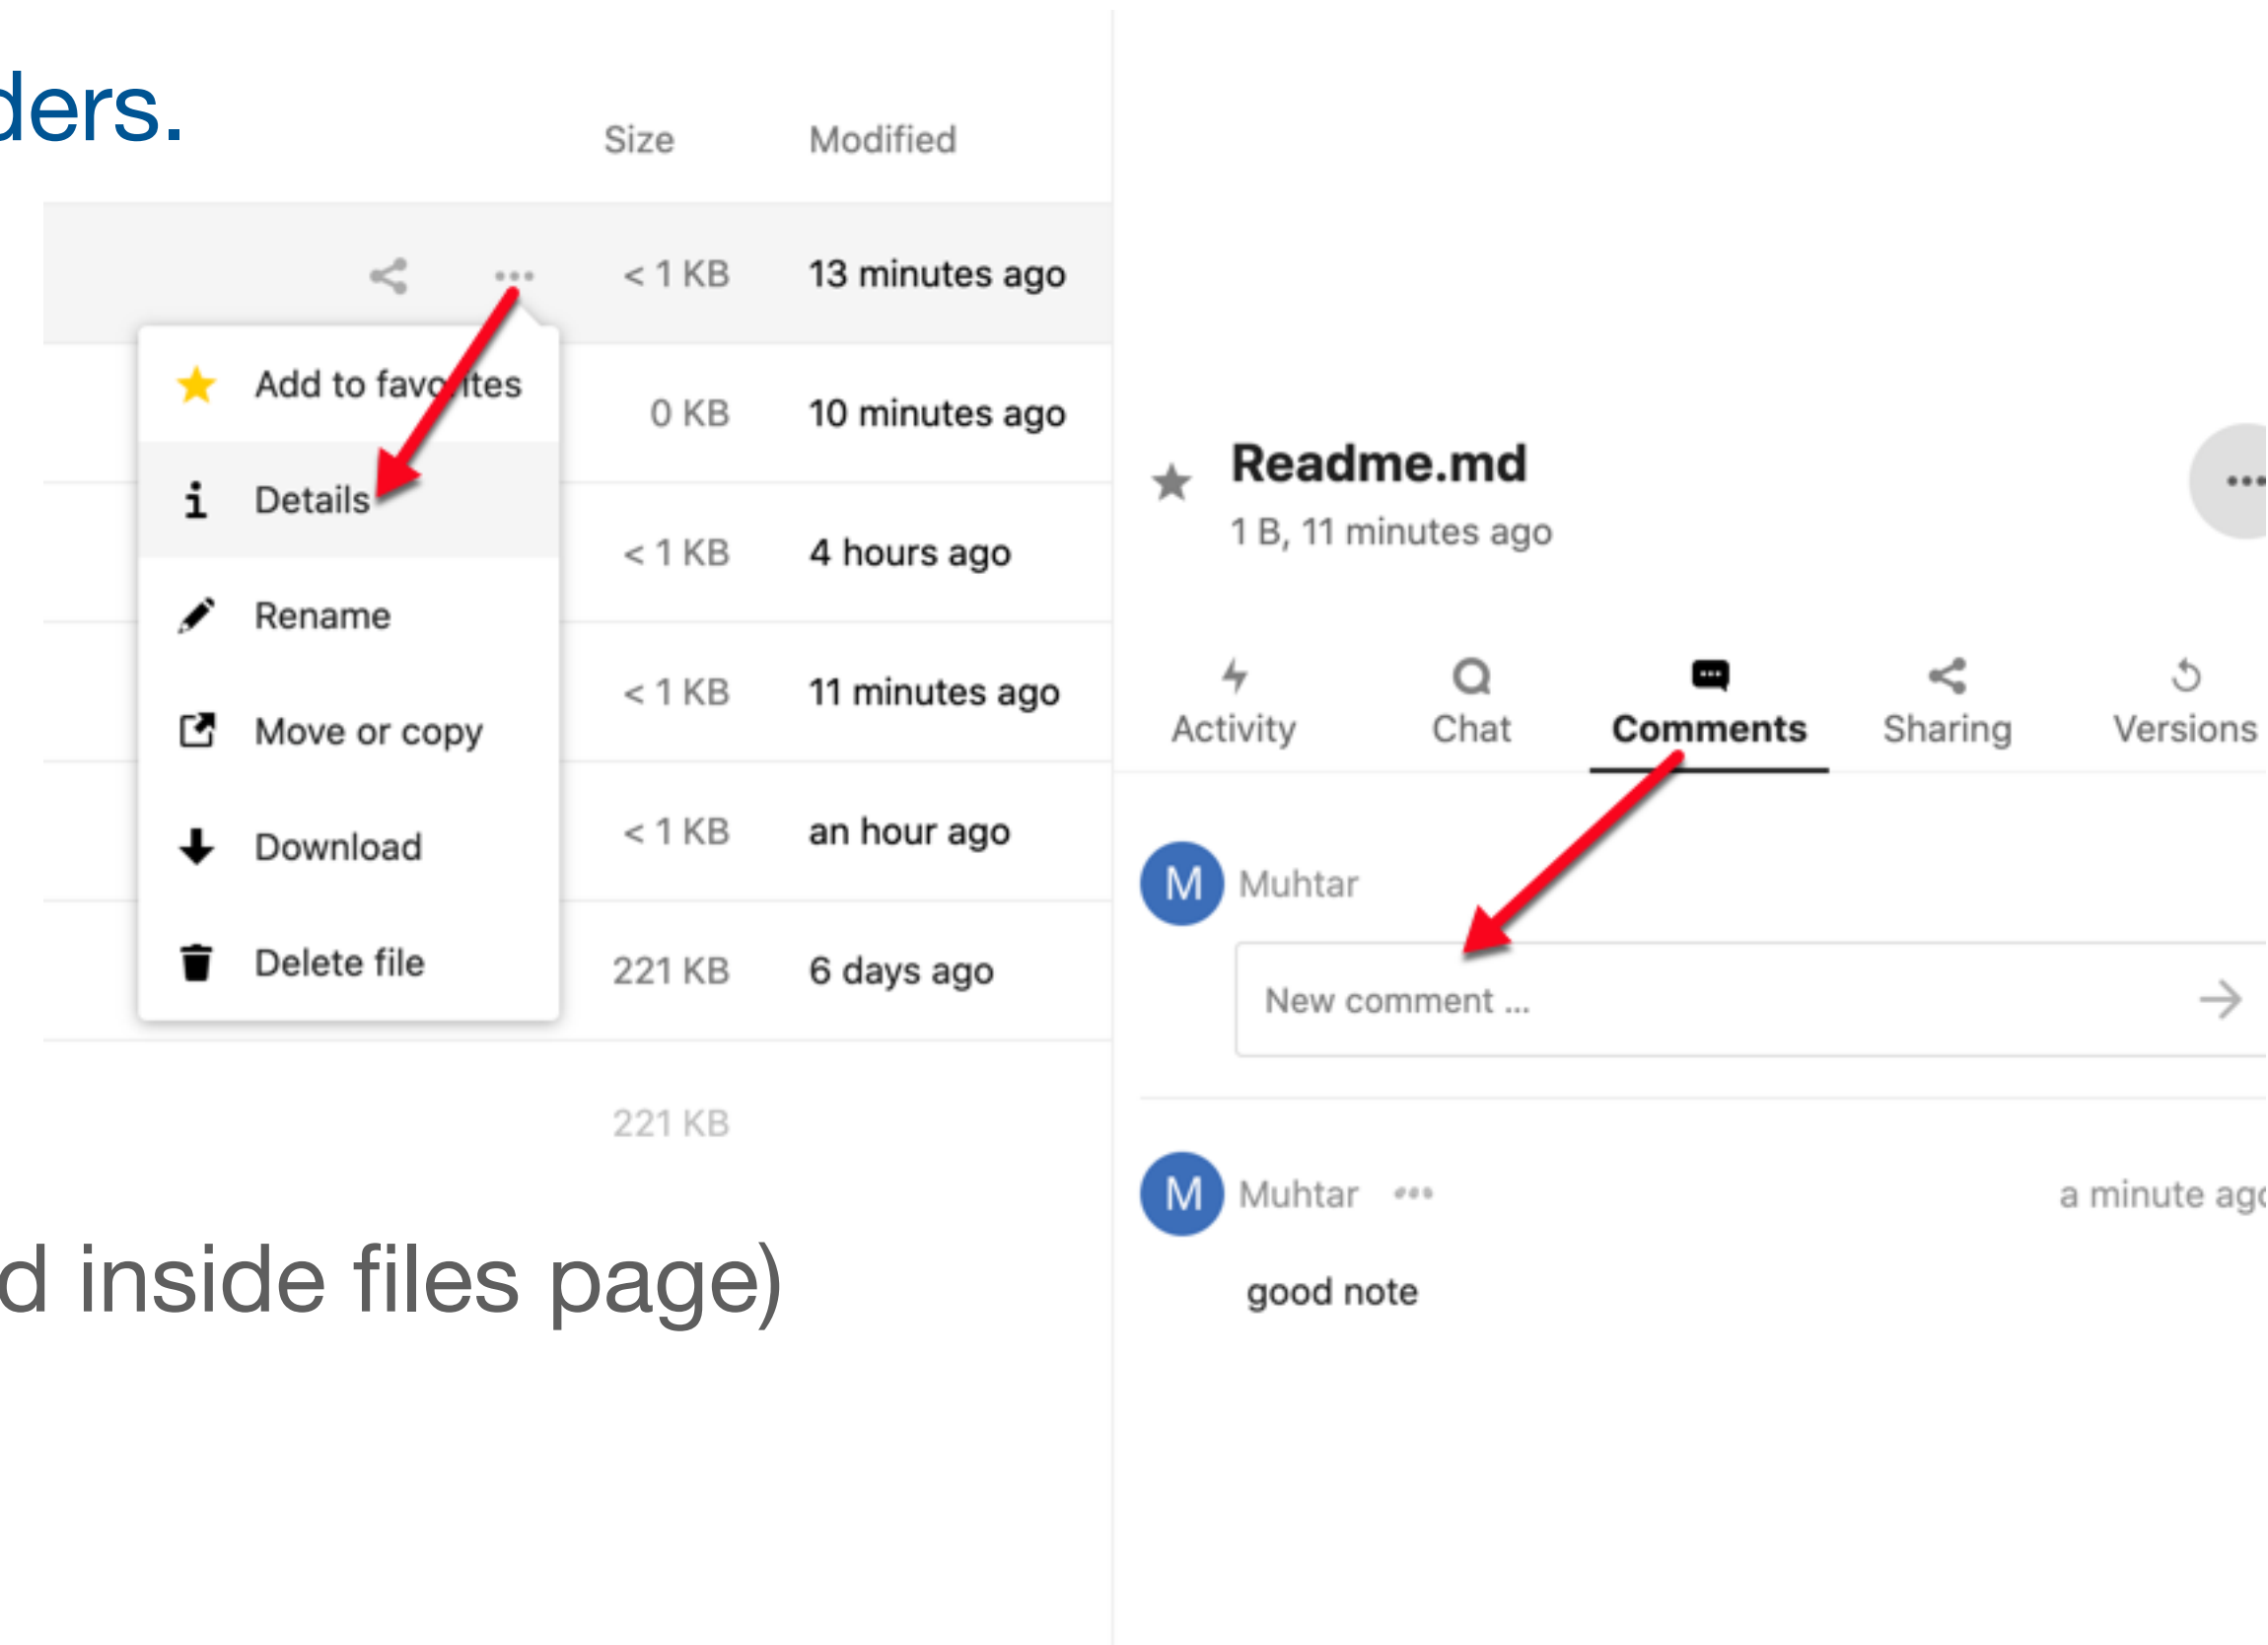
ders.

Size Modified

< 1 KB 13 minutes ago

Add to favo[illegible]ites

Details

Rename

Move or copy

Download

Delete file

0 KB 10 minutes ago

< 1 KB 4 hours ago

< 1 KB 11 minutes ago

< 1 KB an hour ago

221 KB 6 days ago

221 KB

d inside files page)

Readme.md

1 B, 11 minutes ago

Activity Chat Comments Sharing Versions

M Muhtar

New comment ...

M Muhtar

a minute ag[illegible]

good note